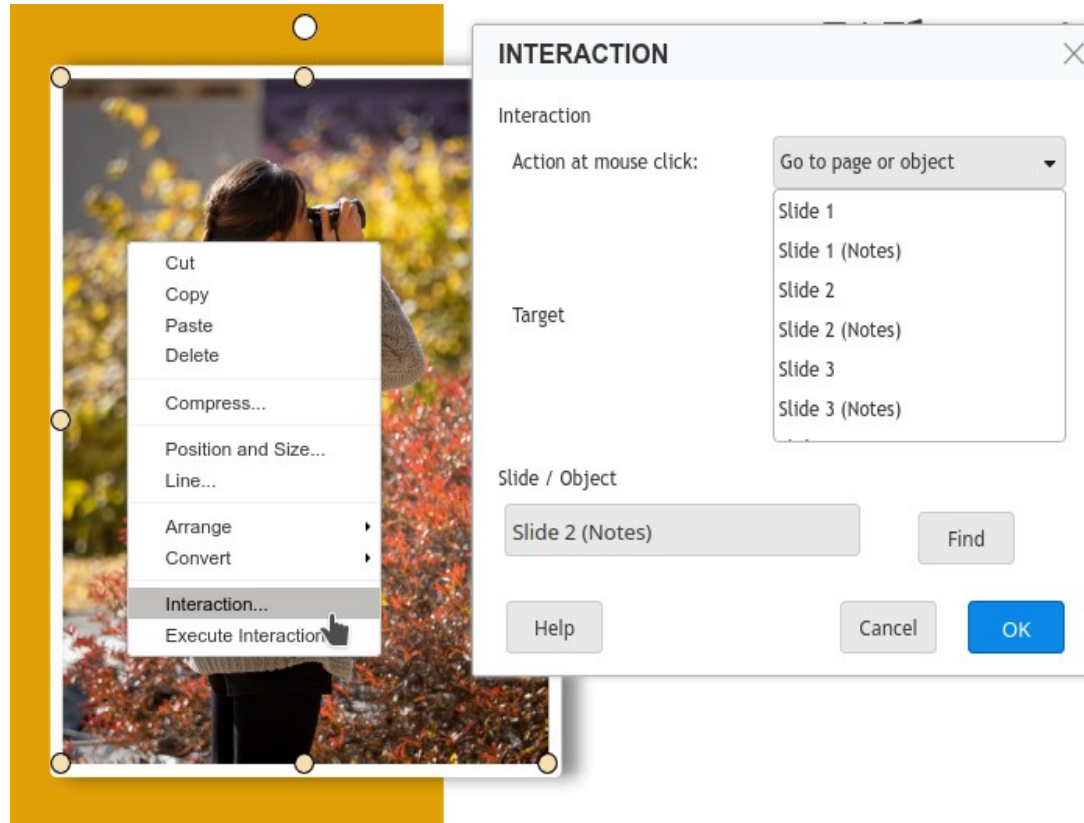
Cut
Copy
Paste
Delete
Compress...
Position and Size...
Line...
Arrange
Convert
Interaction...
Execute Interaction

INTERACTION

Interaction
Action at mouse click: Go to page or object

Target
Slide 1
Slide 1 (Notes)
Slide 2
Slide 2 (Notes)
Slide 3
Slide 3 (Notes)

Slide / Object
Slide 2 (Notes)
Find

Help
Cancel
OK